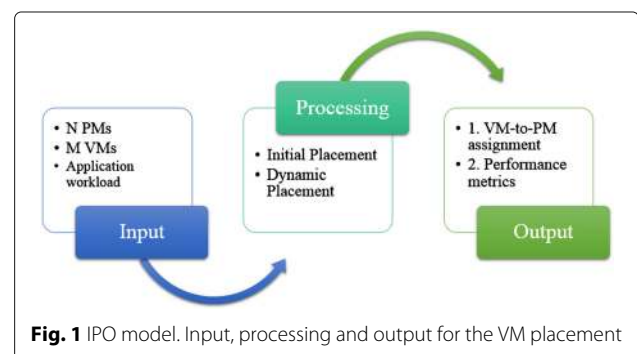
• N PMs
• M VMs
• Application workload

Input

Processing

• Initial Placement
• Dynamic Placement

• 1. VM-to-PM assignment
• 2. Performance metrics

Output

**Fig. 1** IPO model. Input, processing and output for the VM placement